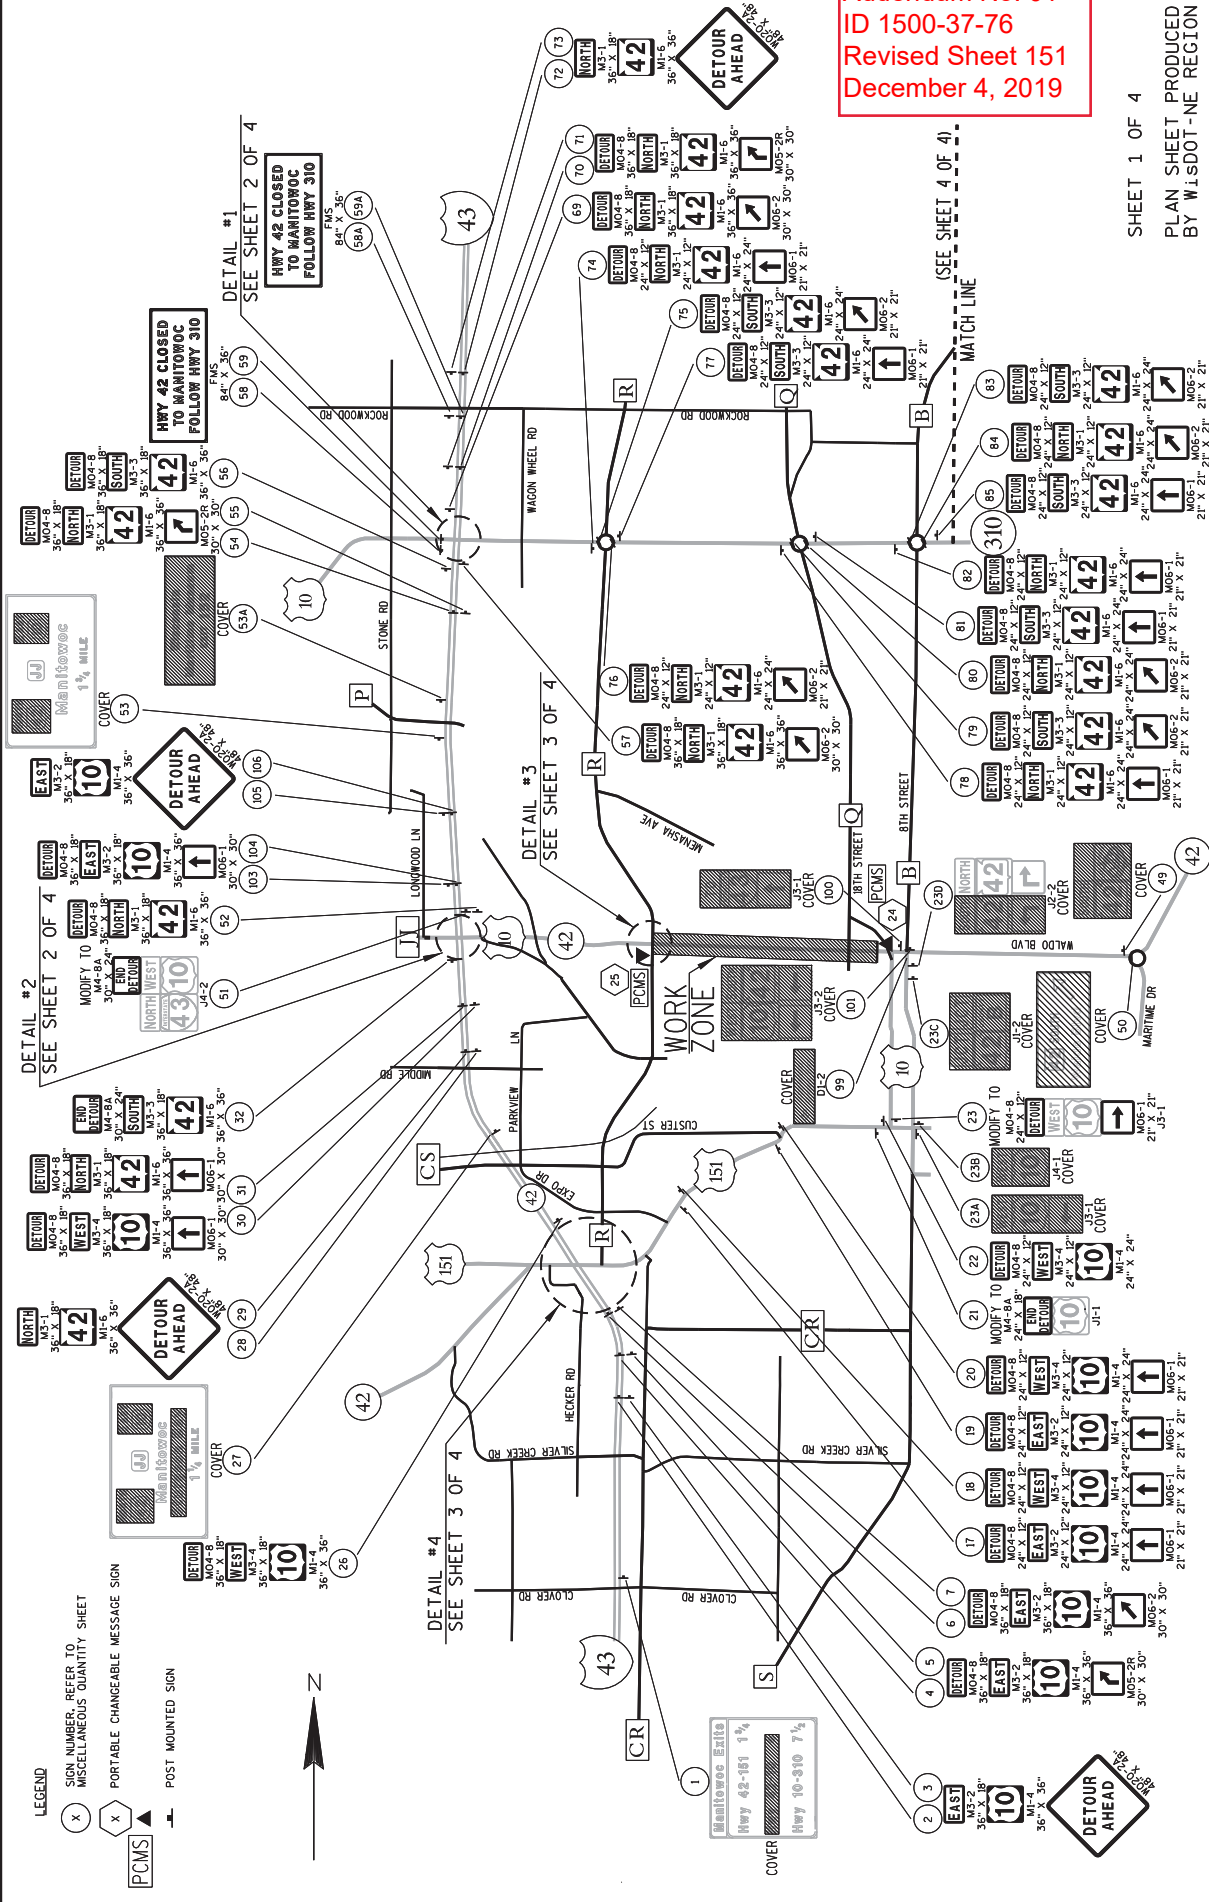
Addendum No. 01
ID 1500-37-76
Revised Sheet 151
December 4, 2019

PLAN SHEET PRODUCED BY WisDOT-NE REGION

SHEET 1 OF 4

(SEE SHEET 4 OF 4)
MATCH LINE

DETAIL #1
SEE SHEET 2 OF 4

DETAIL #2
SEE SHEET 2 OF 4

DETAIL #3
SEE SHEET 3 OF 4

DETAIL #4
SEE SHEET 3 OF 4

HWY 42 CLOSED TO MANITOWOC FOLLOW HWY 310
FMS 84" X 36"

DETOUR AHEAD
W020-2A 48" X 48"

WORK ZONE

ROCKWOOD RD
WAGON WHEEL RD
STONE RD
LONGWOOD LN
MIDDLE RD
PARKVIEW
LN
CUSTER ST
EXPO DR
HECKER RD
SILVER CREEK RD
CLOVER RD
MENASHA AVE
18TH STREET
8TH STREET
WALDO BLVD
MARITIME DR

DETOUR M04-8
NORTH M3-1
SOUTH M3-3
EAST M3-2
WEST M3-4
42
10
310
43
151
M1-6
M1-4
M06-1
M06-2
M05-2R
END DETOUR M4-8A
MODIFY TO
COVER
J4-2
J3-1
J3-2
J2-2
J1-2
J4-1
J1-1
DJ-2
PCMS

Manitowoc 1¾ MILE
JJ

Manitowoc Exits
Hwy 42-151 1¾
Hwy 10-310 7½

N

LEGEND
X SIGN NUMBER, REFER TO MISCELLANEOUS QUANTITY SHEET
X PORTABLE CHANGEABLE MESSAGE SIGN
PCMS
POST MOUNTED SIGN